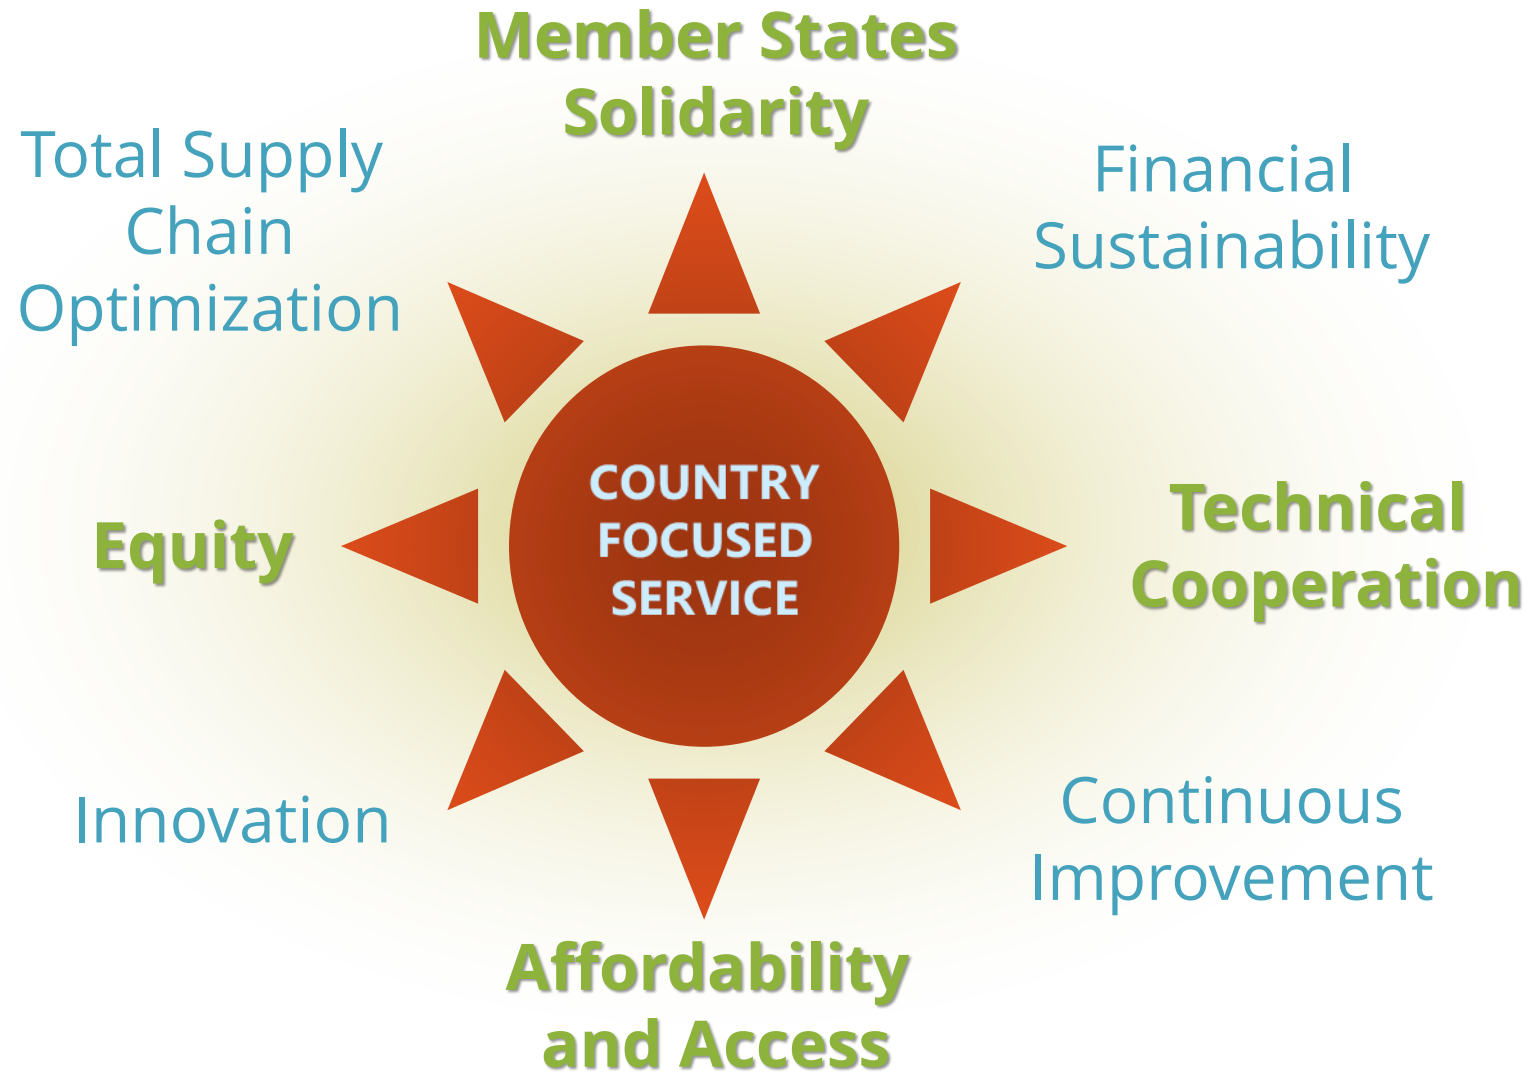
Member States Solidarity

Total Supply Chain Optimization

Financial Sustainability

COUNTRY FOCUSED SERVICE

Equity

Technical Cooperation

Innovation

Continuous Improvement

Affordability and Access